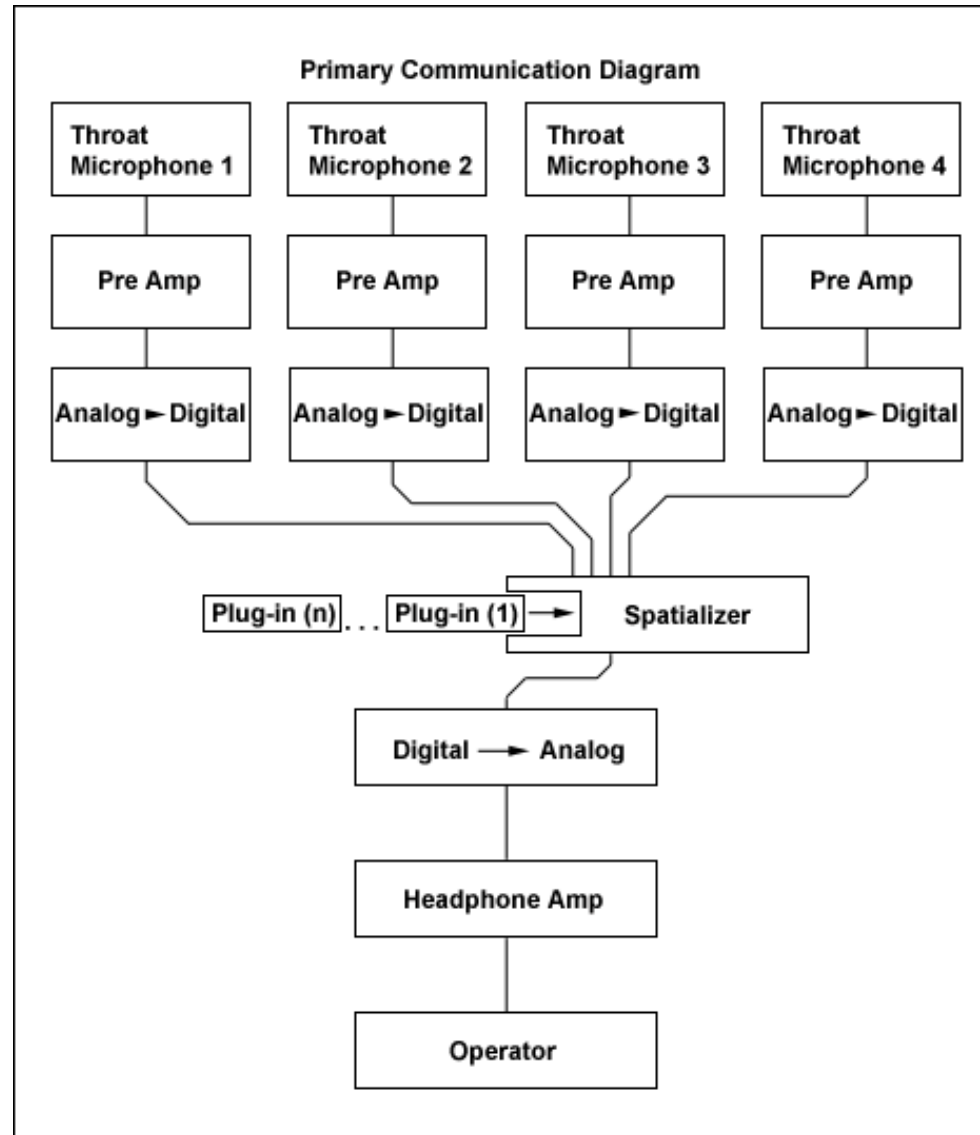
Primary Communication Diagram

Throat Microphone 1

Throat Microphone 2

Throat Microphone 3

Throat Microphone 4

Pre Amp

Pre Amp

Pre Amp

Pre Amp

Analog ► Digital

Analog ► Digital

Analog ► Digital

Analog ► Digital

Plug-in (n) . . . Plug-in (1) →

Spatializer

Digital → Analog

Headphone Amp

Operator